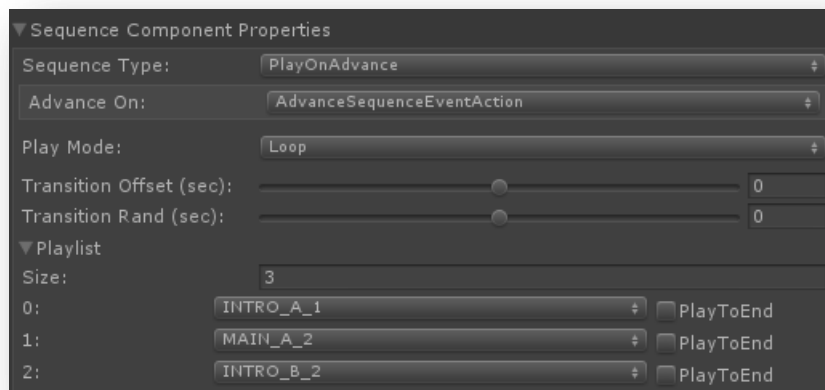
Sequence Component Properties

Sequence Type: PlayOnAdvance

Advance On: AdvanceSequenceEventAction

Play Mode: Loop

Transition Offset (sec): 0

Transition Rand (sec): 0

Playlist

Size: 3

0: INTRO_A_1 PlayToEnd

1: MAIN_A_2 PlayToEnd

2: INTRO_B_2 PlayToEnd